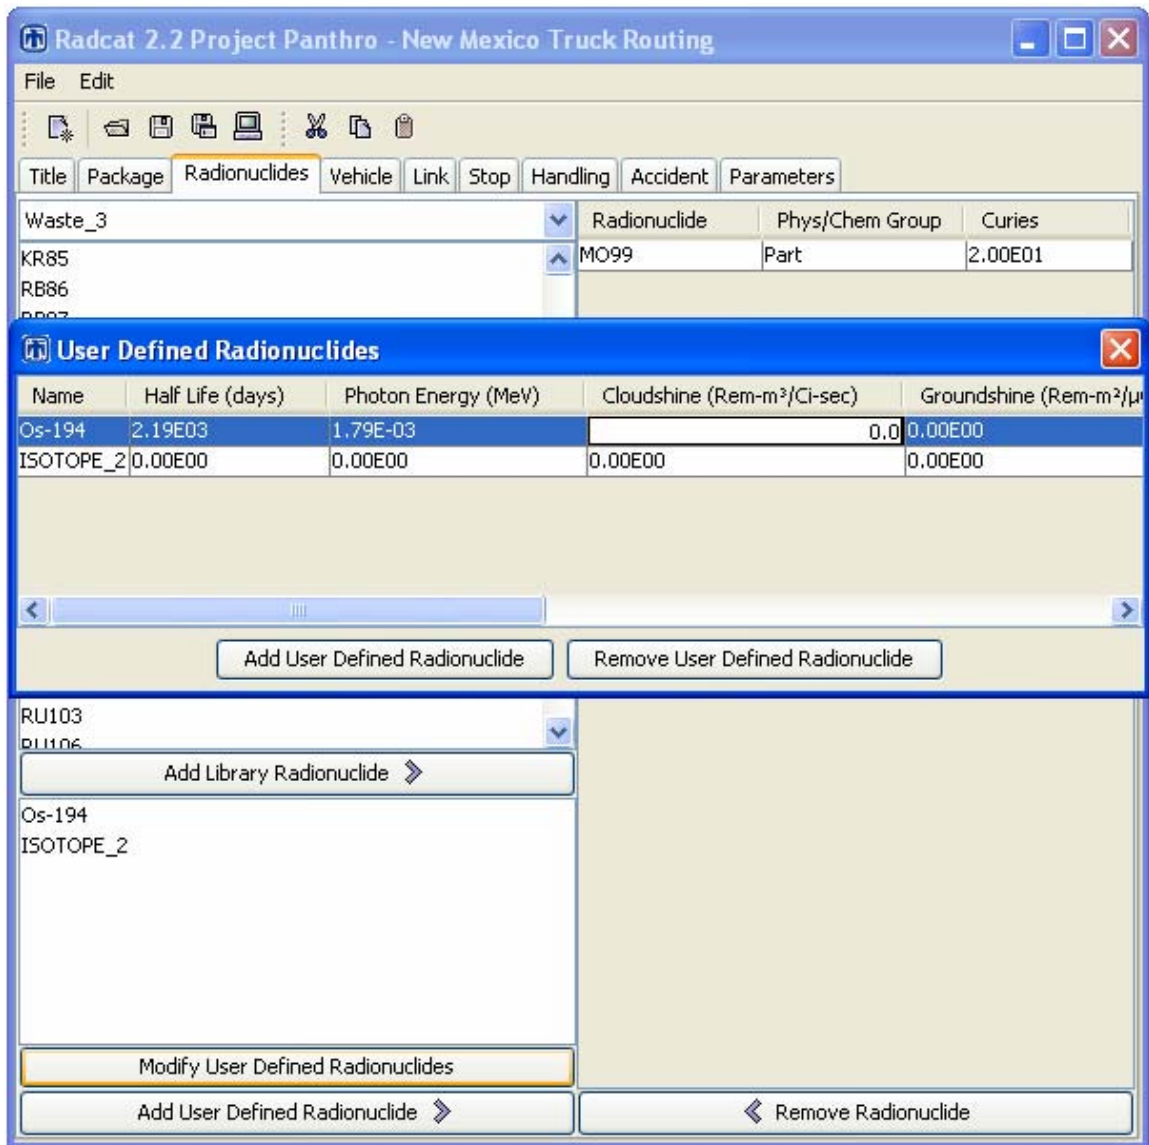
Radcat 2.2 Project Panthro - New Mexico Truck Routing

File Edit

Title | Package | Radionuclides | Vehicle | Link | Stop | Handling | Accident | Parameters

Waste_3

KR85
RB86
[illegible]

| Radionuclide | Phys/Chem Group | Curies |
|---|---|---|
| MO99 | Part | 2.00E01 |

User Defined Radionuclides

| Name | Half Life (days) | Photon Energy (MeV) | Cloudshine (Rem-m³/Ci-sec) | Groundshine (Rem-m²/μ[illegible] |
|---|---|---|---|---|
| Os-194 | 2.19E03 | 1.79E-03 | 0.0 | 0.00E00 |
| ISOTOPE_2 | 0.00E00 | 0.00E00 | 0.00E00 | 0.00E00 |

Add User Defined Radionuclide

Remove User Defined Radionuclide

RU103
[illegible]

Add Library Radionuclide

Os-194
ISOTOPE_2

Modify User Defined Radionuclides

Add User Defined Radionuclide

Remove Radionuclide